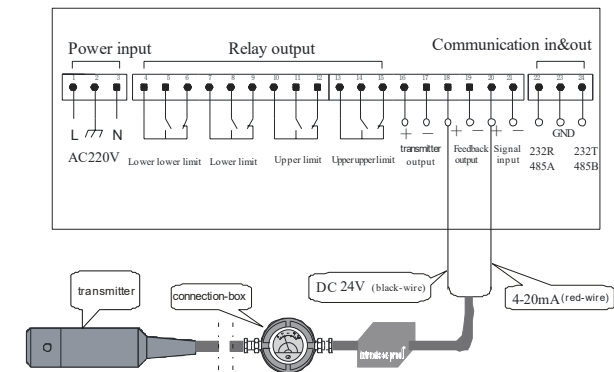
Power input

Relay output

Communication in&out

1 2 3 4 5 6 7 8 9 10 11 12 13 14 15 16 17 18 19 20 21 22 23 24

L N

AC220V

Lower lower limit

Lower limit

Upper limit

Upperupper limit

+ −

transmitter output

+ −

Feedback output

+ −

Signal input

GND

232R 485A

232T 485B

transmitter

connection-box

DC 24V (black-wire)

4-20mA (red-wire)

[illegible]